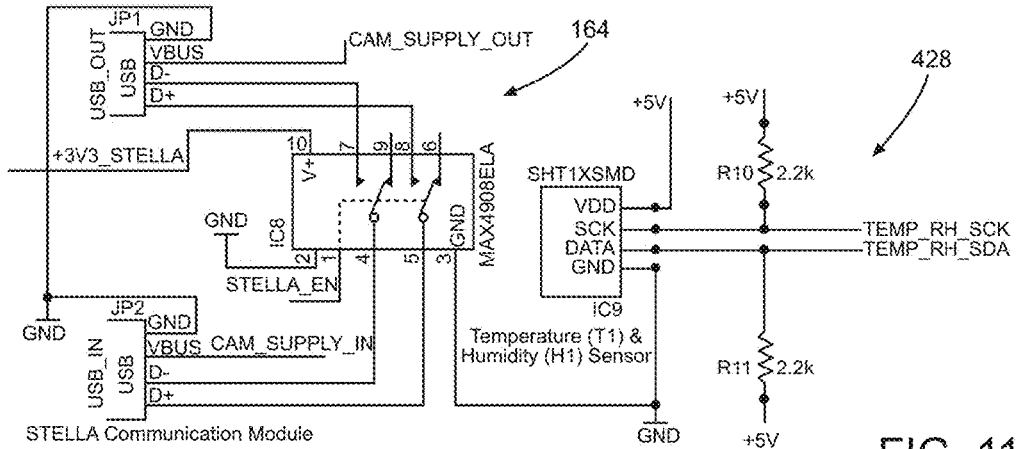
JP1
GND
USB_OUT
USB
VBUS
CAM_SUPPLY_OUT
D-
D+
164
428
+5V
+5V
+3V3_STELLA
10
V+
7
9
8
6
MAX4908ELA
SHT1XSMD
R10
2.2k
VDD
SCK
DATA
GND
TEMP_RH_SCK
TEMP_RH_SDA
GND
IC8
2
1
4
5
3
GND
STELLA_EN
IC9
GND
JP2
GND
USB_IN
USB
VBUS
CAM_SUPPLY_IN
D-
D+
Temperature (T1) & Humidity (H1) Sensor
R11
2.2k
STELLA Communication Module
GND
+5V
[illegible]